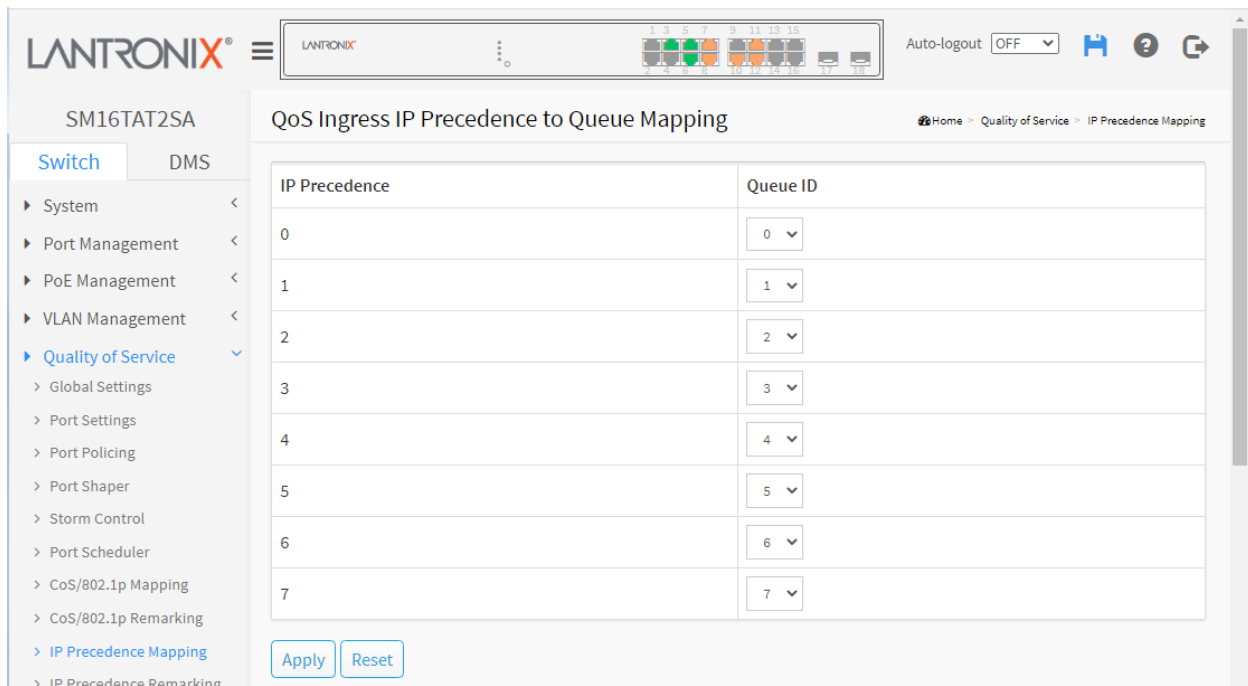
LANTRONIX®

LANTRONIX

1 3 5 7 9 11 13 15
2 4 6 8 10 12 14 16 17 18

Auto-logout OFF

SM16TAT2SA

Switch DMS

System
Port Management
PoE Management
VLAN Management
Quality of Service
Global Settings
Port Settings
Port Policing
Port Shaper
Storm Control
Port Scheduler
CoS/802.1p Mapping
CoS/802.1p Remarking
IP Precedence Mapping
IP Precedence Remarking

QoS Ingress IP Precedence to Queue Mapping

Home > Quality of Service > IP Precedence Mapping

| IP Precedence | Queue ID |
|---|---|
| 0 | 0 |
| 1 | 1 |
| 2 | 2 |
| 3 | 3 |
| 4 | 4 |
| 5 | 5 |
| 6 | 6 |
| 7 | 7 |

Apply Reset